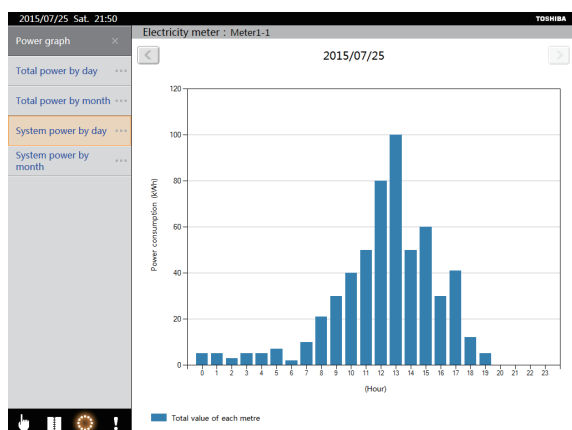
2015/07/25 Sat. 21:50

TOSHIBA

Power graph ×

Total power by day

Total power by month

System power by day

System power by month

Electricity meter : Meter1-1

2015/07/25

120
100
80
60
40
20
0

Power consumption (kWh)

0 1 2 3 4 5 6 7 8 9 10 11 12 13 14 15 16 17 18 19 20 21 22 23

(Hour)

Total value of each metre